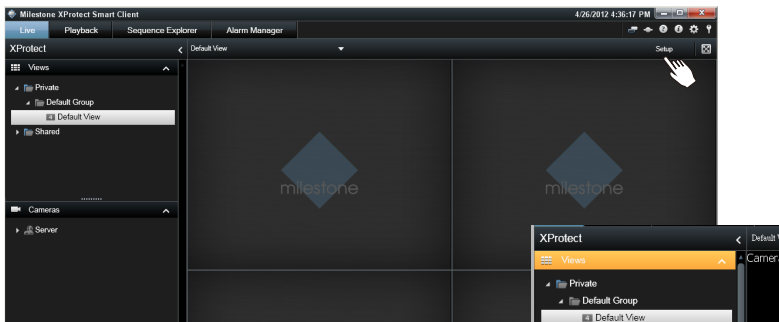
Milestone XProtect Smart Client

4/26/2012 4:36:17 PM

Live
Playback
Sequence Explorer
Alarm Manager

XProtect
Default View
Setup

Views
Private
Default Group
Default View
Shared

Cameras
Server

milestone
milestone

XProtect
Default V
Views
Camera
Private
Default Group
Default View